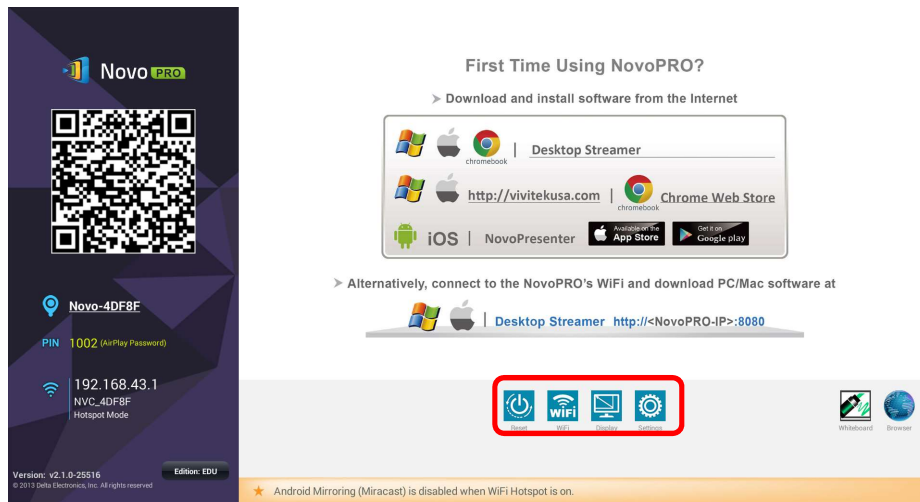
Novo PRO

Novo-4DF8F

PIN 1002 (AirPlay Password)

192.168.43.1
NVC_4DF8F
Hotspot Mode

Version: v2.1.0-25516
© 2013 Delta Electronics, Inc. All rights reserved

Edition: EDU

First Time Using NovoPRO?

➤ Download and install software from the Internet

chromebook | Desktop Streamer

http://vivitekusa.com | chromebook Chrome Web Store

iOS | NovoPresenter Available on the App Store GET IT ON Google play

➤ Alternatively, connect to the NovoPRO's WiFi and download PC/Mac software at

| Desktop Streamer http://<NovoPRO-IP>:8080

Reset WiFi Display Settings

Whiteboard Browser

★ Android Mirroring (Miracast) is disabled when WiFi Hotspot is on.